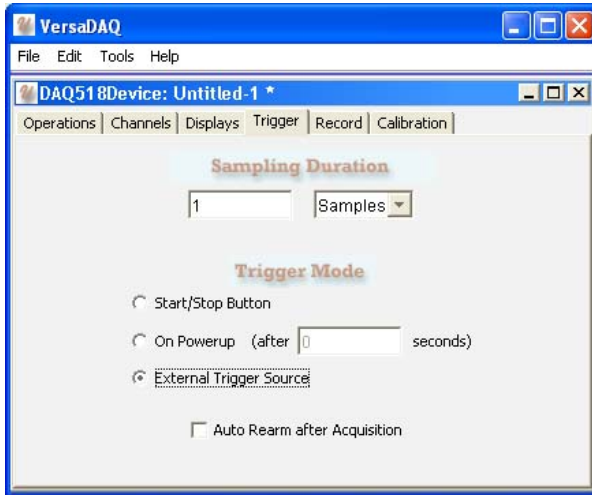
VersaDAQ

File Edit Tools Help

DAQ518Device: Untitled-1 *

Operations | Channels | Displays | Trigger | Record | Calibration

Sampling Duration

1 Samples

Trigger Mode

Start/Stop Button

On Powerup (after 0 seconds)

External Trigger Source

Auto Rearm after Acquisition